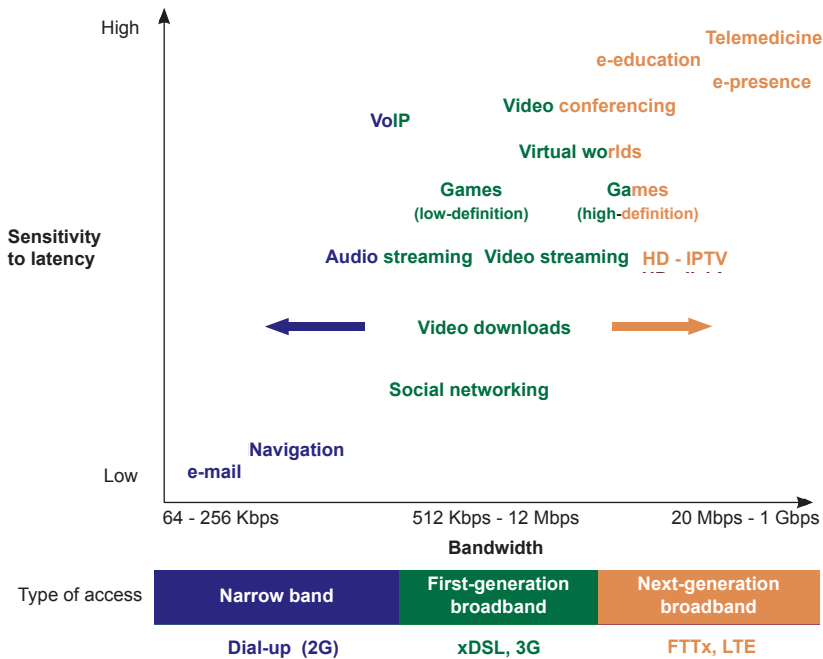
High

Telemedicine

e-education

e-presence

Video conferencing

VoIP

Virtual worlds

Games (low-definition)

Games (high-definition)

Sensitivity to latency

Audio streaming

Video streaming

HD - IPTV

Video downloads

Social networking

Navigation

e-mail

Low

64 - 256 Kbps

512 Kbps - 12 Mbps

20 Mbps - 1 Gbps

Bandwidth

Type of access

| Narrow band | First-generation broadband | Next-generation broadband |
|---|---|---|
| Dial-up (2G) | xDSL, 3G | FTTx, LTE |